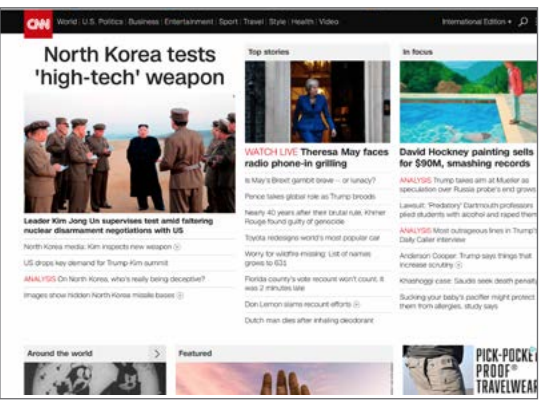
CNN World | U.S. Politics | Business | Entertainment | Sport | Travel | Style | Health | Video International Edition

North Korea tests 'high-tech' weapon

Leader Kim Jong Un supervises test amid faltering nuclear disarmament negotiations with US

North Korea media: Kim inspects new weapon

US drops key demand for Trump-Kim summit

ANALYSIS On North Korea, who's really being deceptive?

Images show hidden North Korea missile bases

Top stories

WATCH LIVE Theresa May faces radio phone-in grilling

Is May's Brexit gambit brave -- or lunacy?

Pence takes global role as Trump broods

Nearly 40 years after their brutal rule, Khmer Rouge found guilty of genocide

Toyota redesigns world's most popular car

Worry for wildfire missing: List of names grows to 631

Florida county's vote recount won't count. It was 2 minutes late

Don Lemon slams recount efforts

Dutch man dies after inhaling deodorant

In focus

David Hockney painting sells for $90M, smashing records

ANALYSIS Trump takes aim at Mueller as speculation over Russia probe's end grows

Lawsuit: 'Predatory' Dartmouth professors plied students with alcohol and raped them

ANALYSIS Most outrageous lines in Trump's Daily Caller interview

Anderson Cooper: Trump says things that increase scrutiny

Khashoggi case: Saudis seek death penalty

Sucking your baby's pacifier might protect them from allergies, study says

Around the world

Featured

PICK-POCKET PROOF TRAVELWEAR